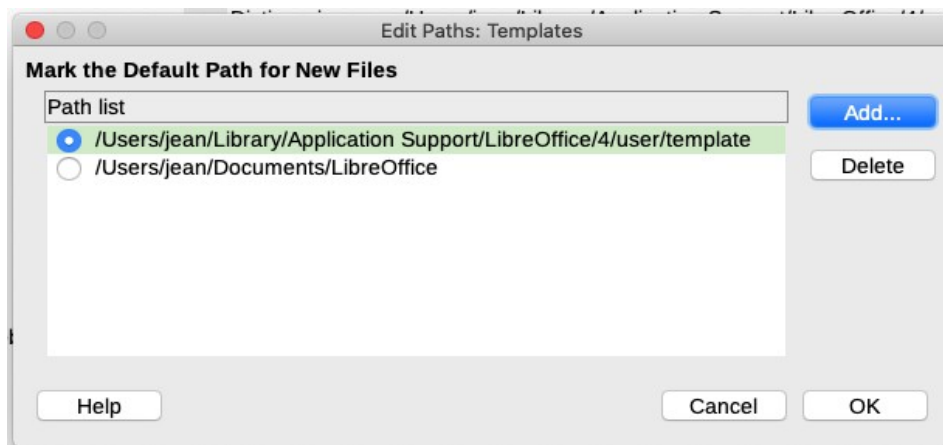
Edit Paths: Templates

Mark the Default Path for New Files

Path list

/Users/jean/Library/Application Support/LibreOffice/4/user/template
/Users/jean/Documents/LibreOffice

Add...

Delete

Help

Cancel

OK